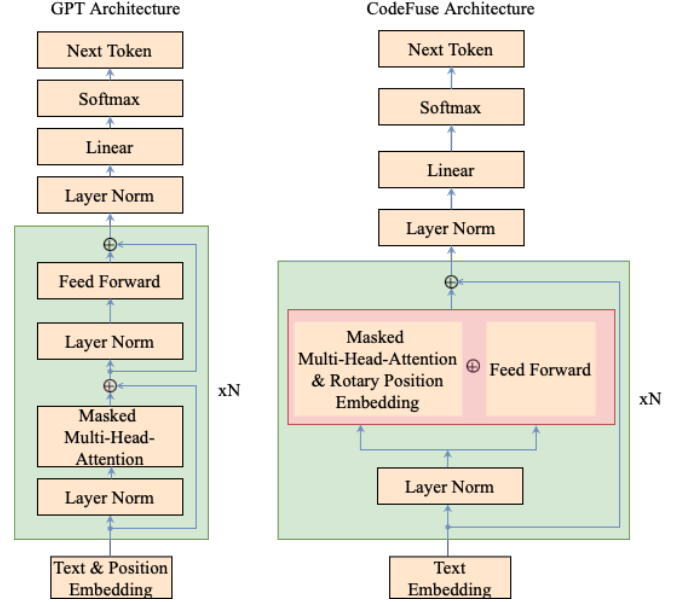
GPT Architecture

Next Token

Softmax

Linear

Layer Norm

$\oplus$

Feed Forward

Layer Norm

$\oplus$

Masked Multi-Head-Attention

Layer Norm

xN

Text & Position Embedding

CodeFuse Architecture

Next Token

Softmax

Linear

Layer Norm

$\oplus$

Masked Multi-Head-Attention & Rotary Position Embedding

$\oplus$

Feed Forward

Layer Norm

xN

Text Embedding